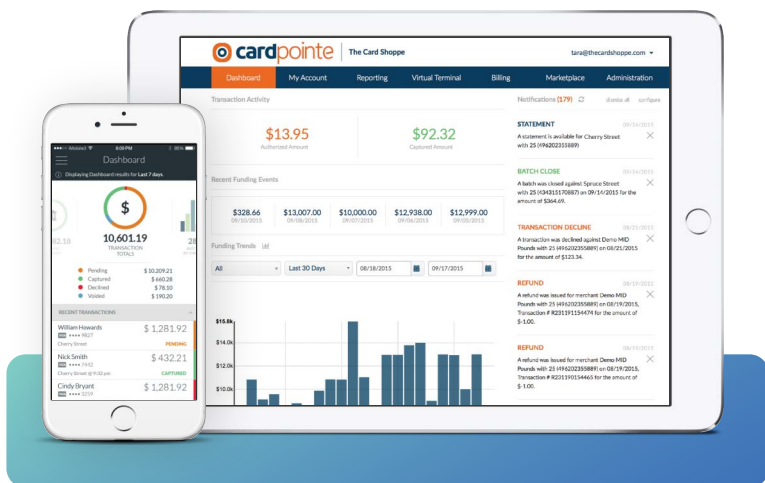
cardpointe | The Card Shoppe

tara@thecardshoppe.com

Dashboard | My Account | Reporting | Virtual Terminal | Billing | Marketplace | Administration

Transaction Activity

$13.95
Authorized Amount

$92.32
Captured Amount

Recent Funding Events

| $328.66 | $13,007.00 | $10,000.00 | $12,938.00 | $12,999.00 |
|---|---|---|---|---|
| 09/10/2015 | 09/08/2015 | 09/07/2015 | 09/06/2015 | 09/05/2015 |

Funding Trends

All | Last 30 Days | 08/18/2015 | 09/17/2015

$15.0k
$14.0k
$12.0k
$11.0k
$10.0k

Notifications (179) dismiss all configure

STATEMENT 09/16/2015
A statement is available for Cherry Street with 25 (496202355889)

BATCH CLOSE 09/16/2015
A batch was closed against Spruce Street with 25 (434315170887) on 09/16/2015 for the amount of $364.69.

TRANSACTION DECLINE 08/21/2015
A transaction was declined against Demo MID Pounds with 25 (496202355889) on 08/21/2015 for the amount of $123.34.

REFUND 08/19/2015
A refund was issued for merchant Demo MID Pounds with 25 (496202355889) on 08/19/2015, Transaction # R231191154474 for the amount of $-1.00.

REFUND 08/19/2015
A refund was issued for merchant Demo MID Pounds with 25 (496202355889) on 08/19/2015, Transaction # R231191154465 for the amount of $-1.00.

Mobile1 8:08 PM 86%
Dashboard
Displaying Dashboard results for Last 7 days.

$
10,601.19
TRANSACTION TOTALS

Pending $ 10,209.21
Captured $ 660.28
Declined $ 78.10
Voided $ 190.20

RECENT TRANSACTIONS
William Howards $ 1,281.92
•••• 9827
Cherry Street PENDING
Nick Smith $ 432.21
•••• 9442
Cherry Street @ 9:32 pm CAPTURED
Cindy Bryant $ 1,281.92
•••• 3259